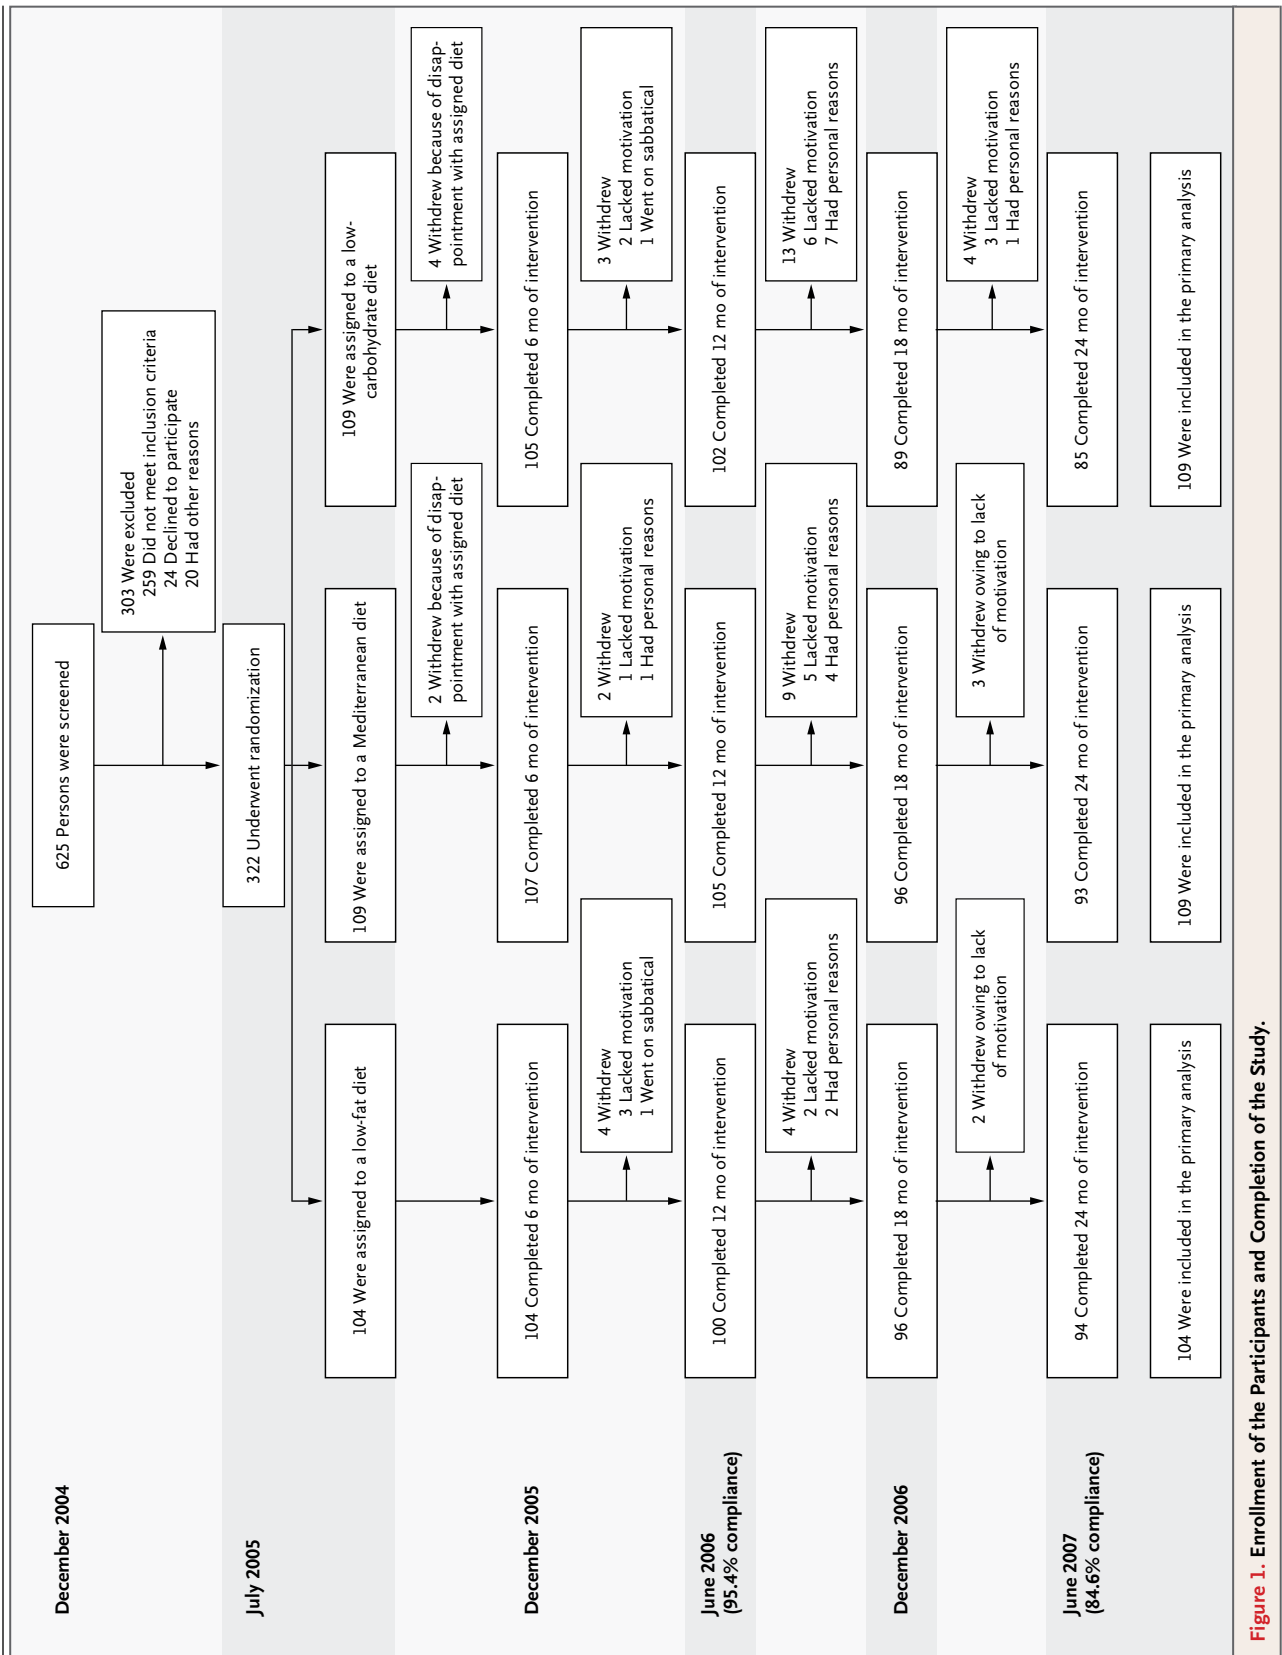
December 2004

625 Persons were screened

303 Were excluded
259 Did not meet inclusion criteria
24 Declined to participate
20 Had other reasons

July 2005

322 Underwent randomization

104 Were assigned to a low-fat diet

109 Were assigned to a Mediterranean diet

109 Were assigned to a low-carbohydrate diet

2 Withdrew because of disappointment with assigned diet

4 Withdrew because of disappointment with assigned diet

December 2005

104 Completed 6 mo of intervention

107 Completed 6 mo of intervention

105 Completed 6 mo of intervention

4 Withdrew
3 Lacked motivation
1 Went on sabbatical

2 Withdrew
1 Lacked motivation
1 Had personal reasons

3 Withdrew
2 Lacked motivation
1 Went on sabbatical

June 2006
(95.4% compliance)

100 Completed 12 mo of intervention

105 Completed 12 mo of intervention

102 Completed 12 mo of intervention

4 Withdrew
2 Lacked motivation
2 Had personal reasons

9 Withdrew
5 Lacked motivation
4 Had personal reasons

13 Withdrew
6 Lacked motivation
7 Had personal reasons

December 2006

96 Completed 18 mo of intervention

96 Completed 18 mo of intervention

89 Completed 18 mo of intervention

2 Withdrew owing to lack of motivation

3 Withdrew owing to lack of motivation

4 Withdrew
3 Lacked motivation
1 Had personal reasons

June 2007
(84.6% compliance)

94 Completed 24 mo of intervention

93 Completed 24 mo of intervention

85 Completed 24 mo of intervention

104 Were included in the primary analysis

109 Were included in the primary analysis

109 Were included in the primary analysis

Figure 1. Enrollment of the Participants and Completion of the Study.